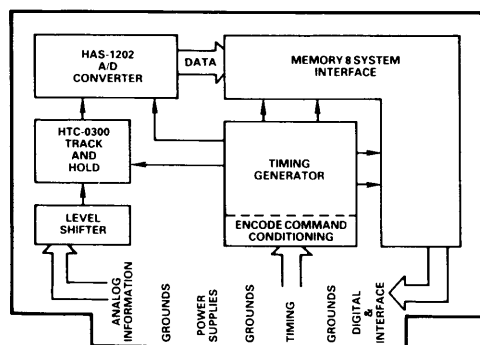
HAS-1202 A/D CONVERTER

DATA

MEMORY 8 SYSTEM INTERFACE

HTC-0300 TRACK AND HOLD

TIMING GENERATOR

ENCODE COMMAND CONDITIONING

LEVEL SHIFTER

ANALOG INFORMATION

GROUNDS

POWER SUPPLIES

GROUNDS

TIMING

GROUNDS

DIGITAL & INTERFACE